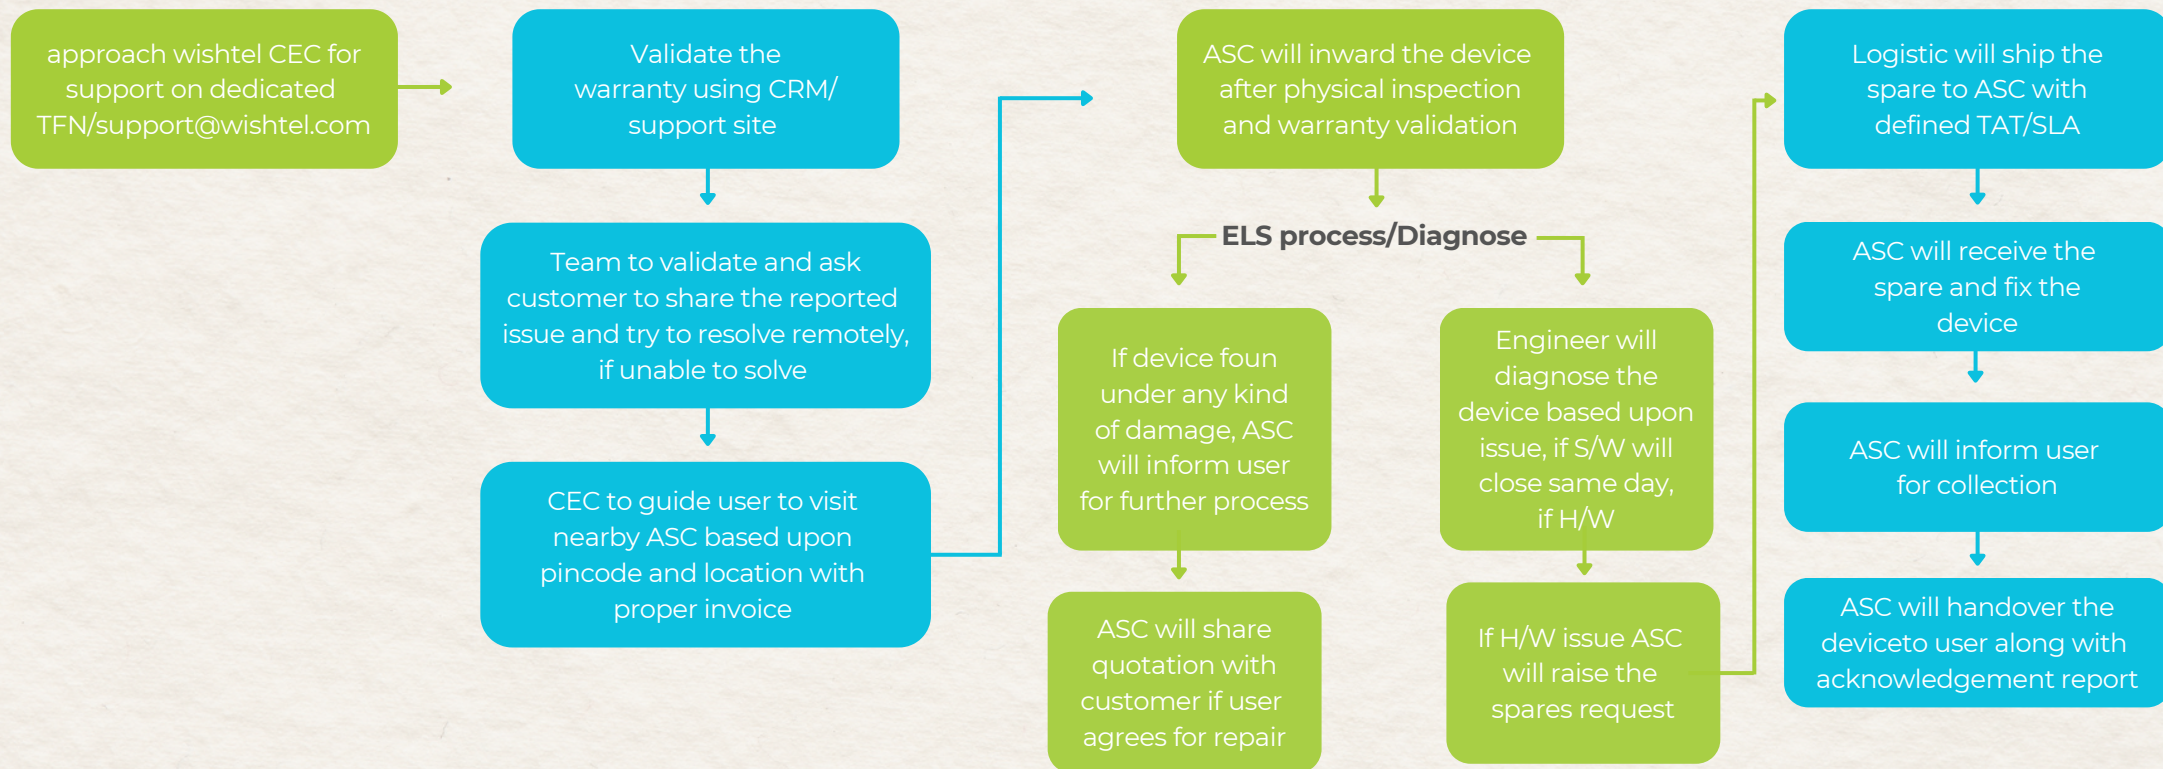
approach wishtel CEC for support on dedicated TFN/support@wishtel.com

Validate the warranty using CRM/ support site

Team to validate and ask customer to share the reported issue and try to resolve remotely, if unable to solve

CEC to guide user to visit nearby ASC based upon pincode and location with proper invoice

ASC will inward the device after physical inspection and warranty validation

ELS process/Diagnose

If device foun under any kind of damage, ASC will inform user for further process

ASC will share quotation with customer if user agrees for repair

Engineer will diagnose the device based upon issue, if S/W will close same day, if H/W

If H/W issue ASC will raise the spares request

Logistic will ship the spare to ASC with defined TAT/SLA

ASC will receive the spare and fix the device

ASC will inform user for collection

ASC will handover the deviceto user along with acknowledgement report